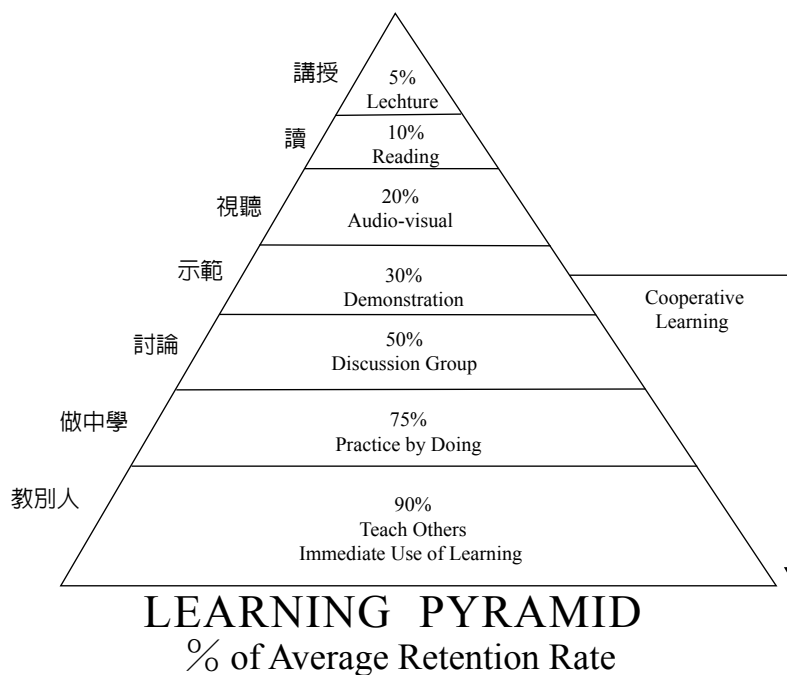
講授
5%
Lechture

讀
10%
Reading

視聽
20%
Audio-visual

示範
30%
Demonstration

Cooperative Learning

討論
50%
Discussion Group

做中學
75%
Practice by Doing

教別人
90%
Teach Others
Immediate Use of Learning

LEARNING PYRAMID
% of Average Retention Rate